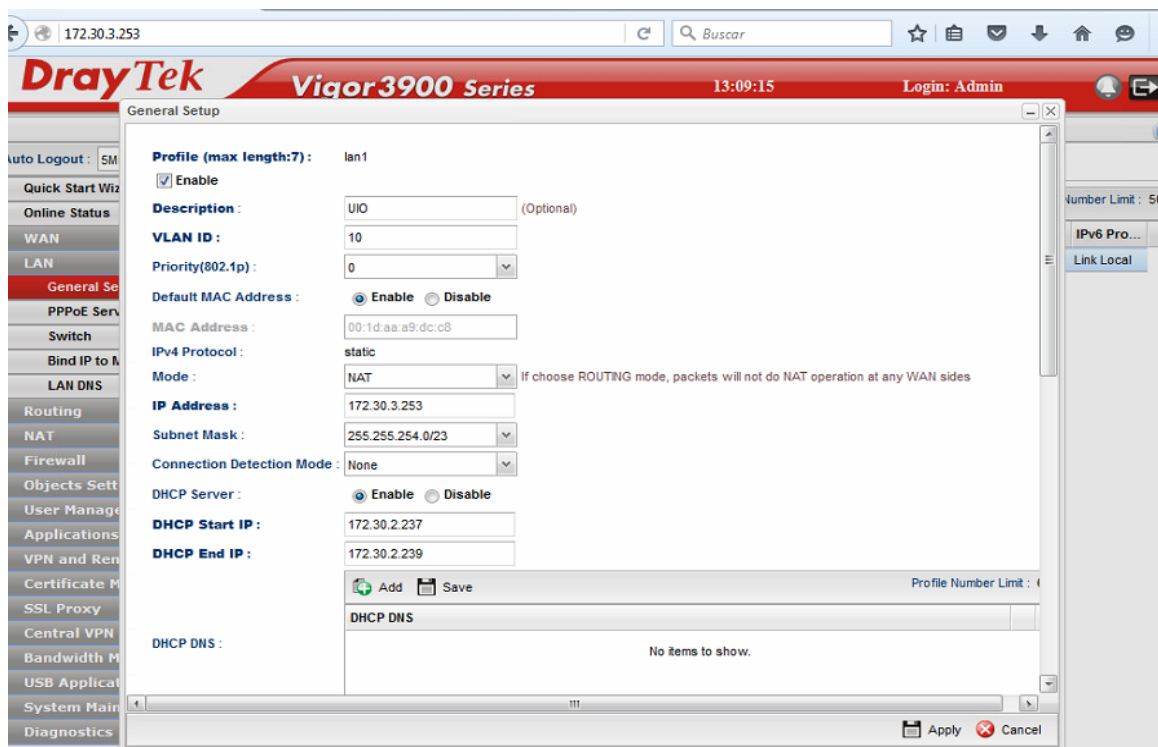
172.30.3.253

Buscar

DrayTek Vigor3900 Series 13:09:15 Login: Admin

General Setup

Auto Logout : 5M

Quick Start Wiz
Online Status
WAN
LAN
General Se
PPPoE Serv
Switch
Bind IP to M
LAN DNS
Routing
NAT
Firewall
Objects Sett
User Manage
Applications
VPN and Ren
Certificate M
SSL Proxy
Central VPN
Bandwidth M
USB Applicat
System Main
Diagnostics

Number Limit : 5
IPv6 Pro...
Link Local

Profile (max length:7) : lan1
Enable
Description : UIO (Optional)
VLAN ID : 10
Priority(802.1p) : 0
Default MAC Address : Enable Disable
MAC Address : 00:1d:aa:a9:dc:c8
IPv4 Protocol : static
Mode : NAT If choose ROUTING mode, packets will not do NAT operation at any WAN sides
IP Address : 172.30.3.253
Subnet Mask : 255.255.254.0/23
Connection Detection Mode : None
DHCP Server : Enable Disable
DHCP Start IP : 172.30.2.237
DHCP End IP : 172.30.2.239

Add Save Profile Number Limit :
DHCP DNS
DHCP DNS :
No items to show.

Apply Cancel